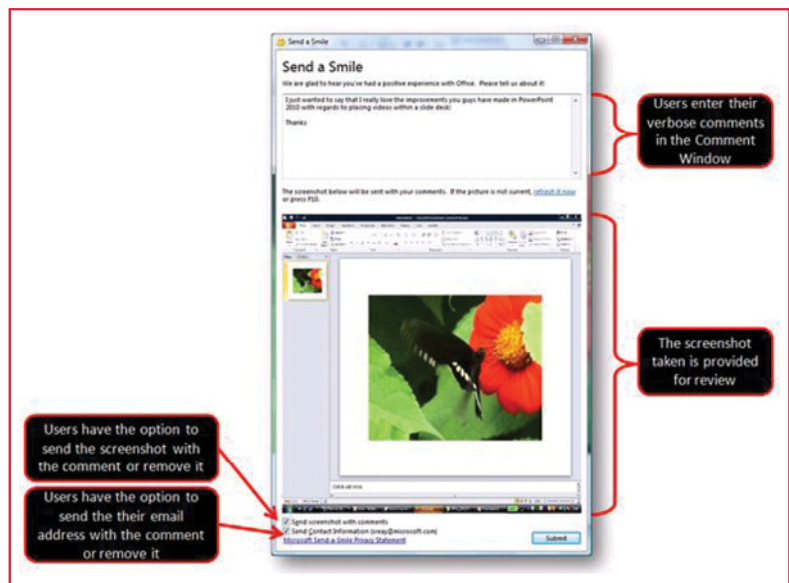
Send a Smile

Send a Smile

We are glad to hear you've had a positive experience with Office. Please tell us about it!

I just wanted to say that I really love the improvements you guys have made in PowerPoint 2010 with regards to placing videos within a slide deck!

Thanks

The screenshot below will be sent with your comments. If the picture is not current, refresh it now or press F10.

Send screenshot with comments

Send Contact Information ([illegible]@microsoft.com)

Microsoft Send-a-Smile Privacy Statement

Submit

Users enter their verbose comments in the Comment Window

The screenshot taken is provided for review

Users have the option to send the screenshot with the comment or remove it

Users have the option to send the their email address with the comment or remove it